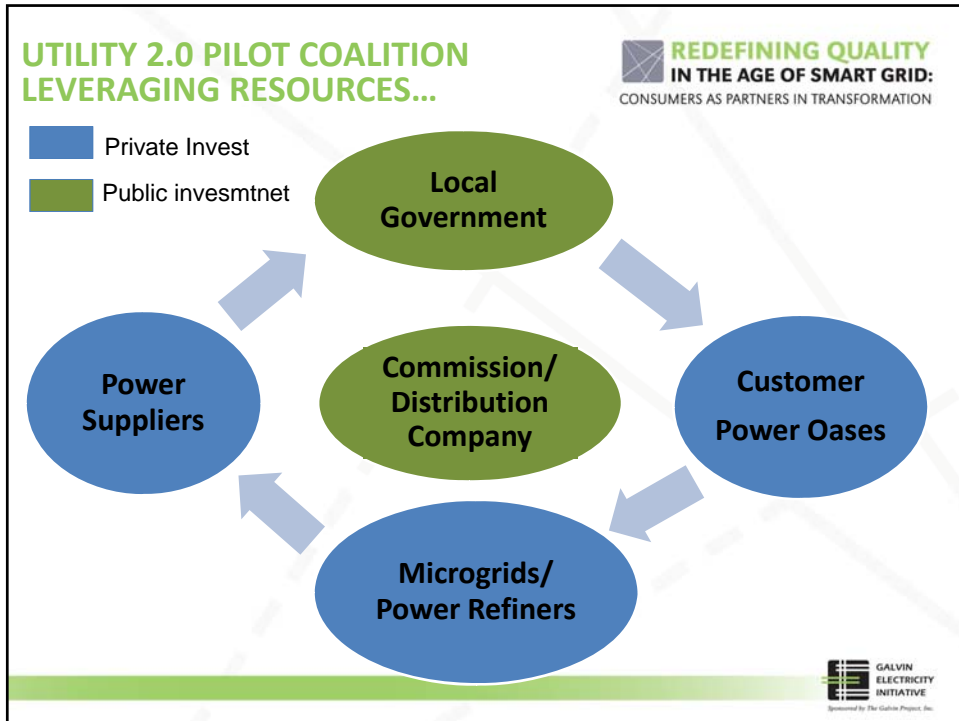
UTILITY 2.0 PILOT COALITION LEVERAGING RESOURCES…

REDEFINING QUALITY IN THE AGE OF SMART GRID: CONSUMERS AS PARTNERS IN TRANSFORMATION

Private Invest

Public invesmtnet

Local Government

Customer Power Oases

Microgrids/ Power Refiners

Power Suppliers

Commission/ Distribution Company

GALVIN ELECTRICITY INITIATIVE

Sponsored by The Galvin Project, Inc.